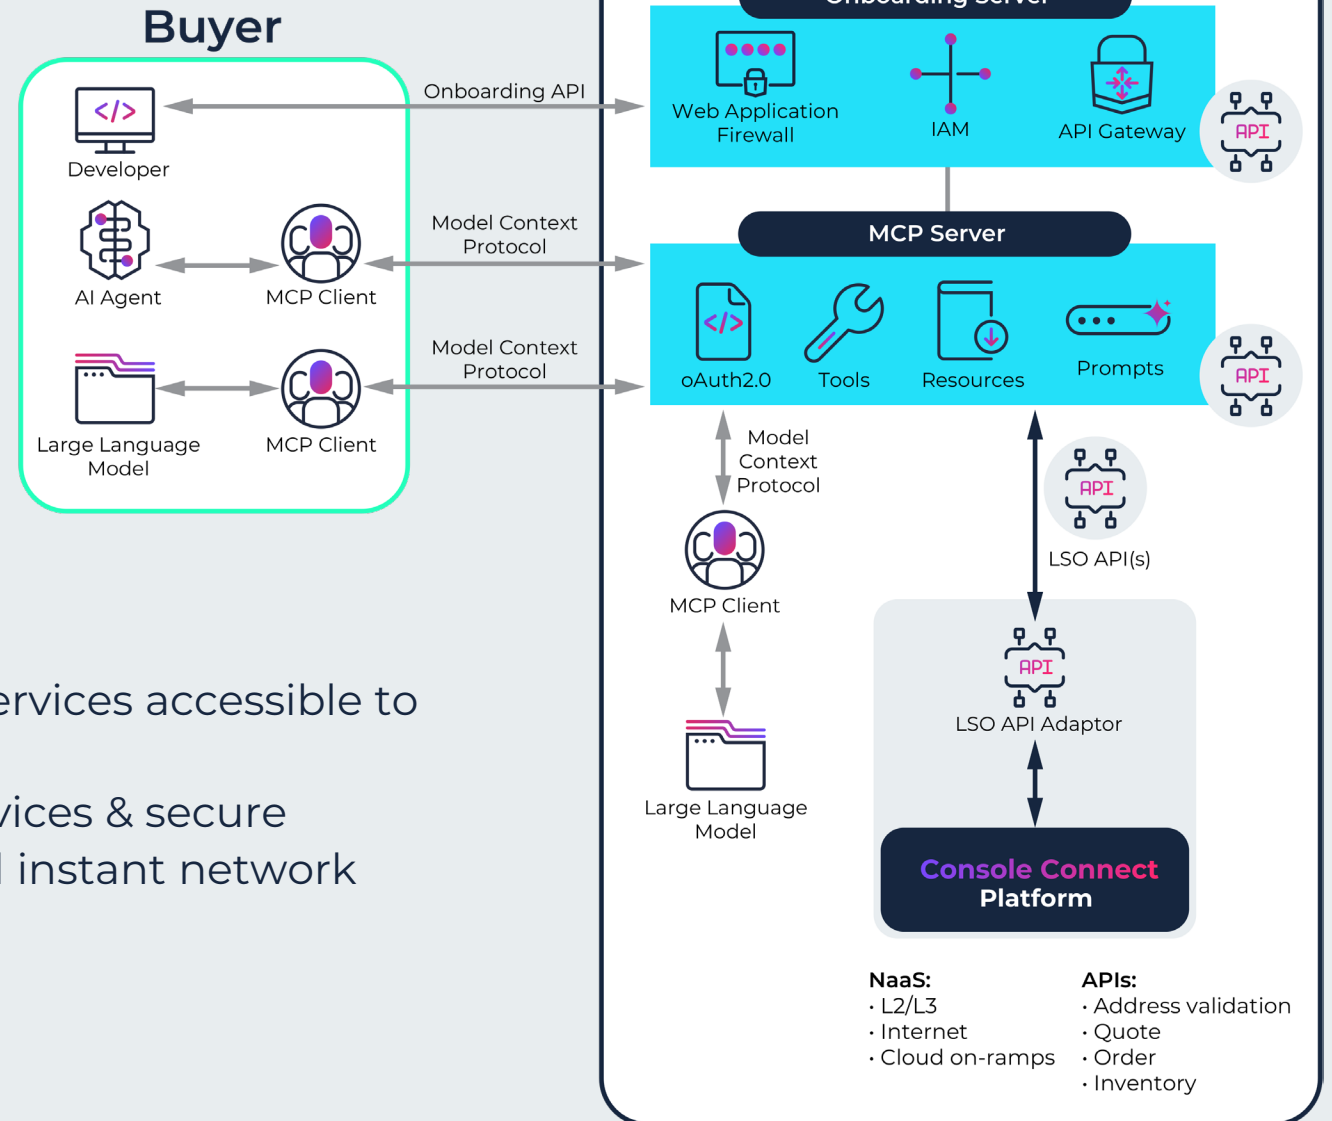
Buyer

Developer

Onboarding API

AI Agent

MCP Client

Model Context Protocol

Large Language Model

MCP Client

Model Context Protocol

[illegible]ervices accessible to

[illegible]vices & secure

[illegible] instant network

Onboarding Server

Web Application Firewall

IAM

API Gateway

API

MCP Server

oAuth2.0

Tools

Resources

Prompts

API

Model Context Protocol

MCP Client

Large Language Model

API

LSO API(s)

API

LSO API Adaptor

Console Connect Platform

NaaS:
• L2/L3
• Internet
• Cloud on-ramps

APIs:
• Address validation
• Quote
• Order
• Inventory